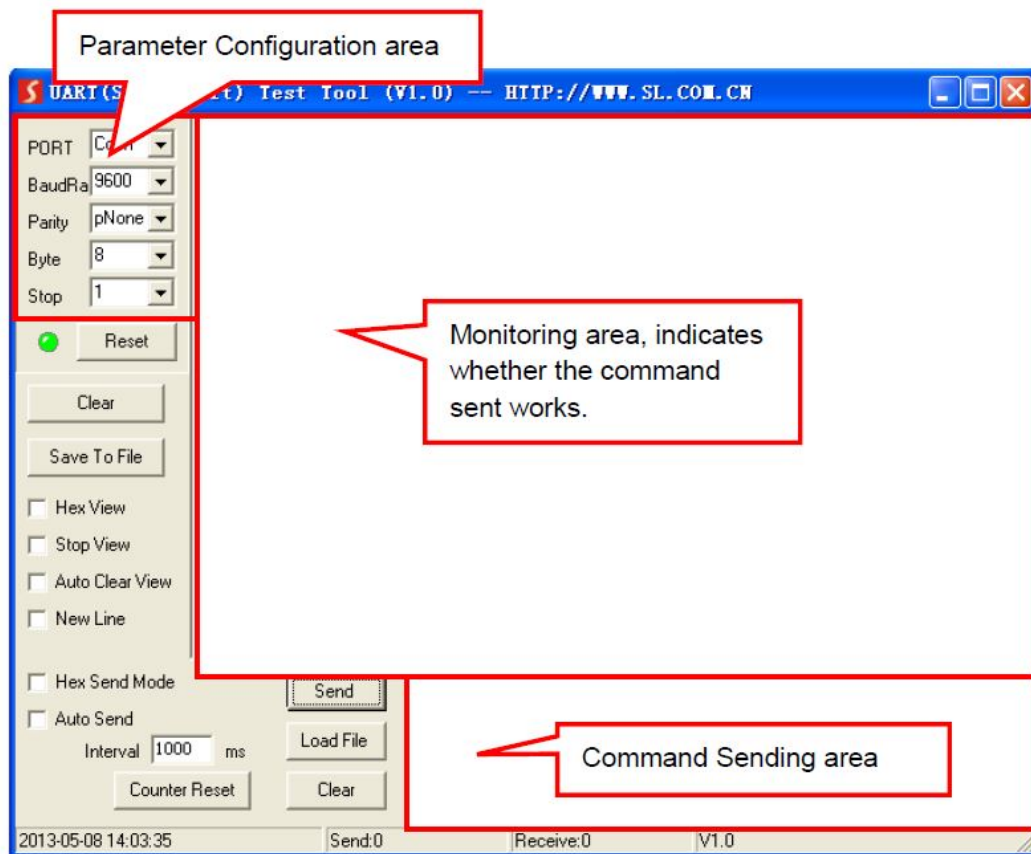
Parameter Configuration area

UART(S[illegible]t) Test Tool (V1.0) -- HTTP://WWW.SL.COM.CN

PORT Co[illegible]
BaudRa 9600
Parity pNone
Byte 8
Stop 1

Reset

Clear

Save To File

Hex View
Stop View
Auto Clear View
New Line

Monitoring area, indicates whether the command sent works.

Hex Send Mode
Auto Send
Interval 1000 ms

Counter Reset

Send
Load File
Clear

Command Sending area

2013-05-08 14:03:35 Send:0 Receive:0 V1.0